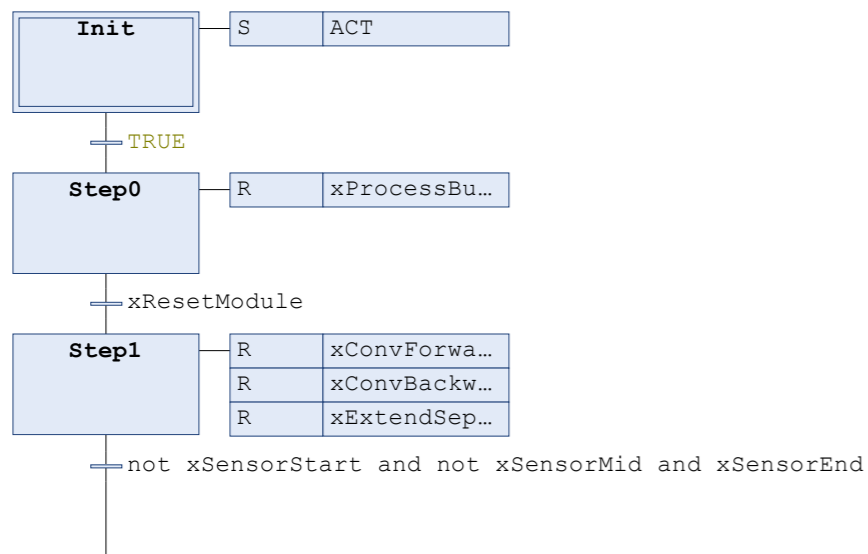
Init

| S | ACT |
|---|---|

TRUE

Step0

| R | xProcessBu… |
|---|---|

xResetModule

Step1

| R | xConvForwa… |
|---|---|
| R | xConvBackw… |
| R | xExtendSep… |

not xSensorStart and not xSensorMid and xSensorEnd